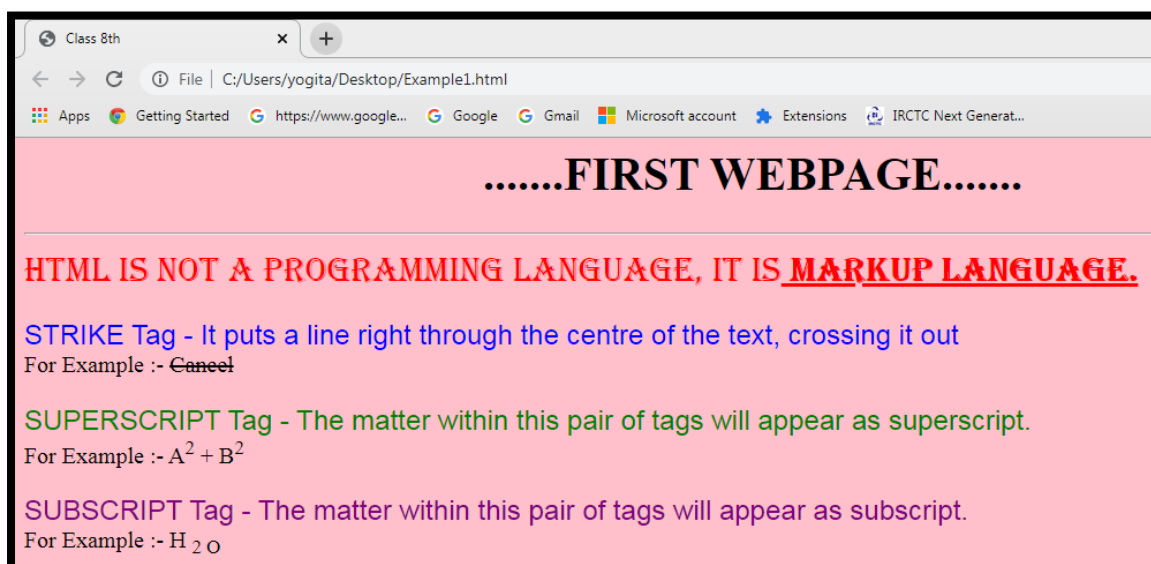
Class 8th
×
+
File | C:/Users/yogita/Desktop/Example1.html
Apps Getting Started https://www.google... Google Gmail Microsoft account Extensions IRCTC Next Generat...

.......FIRST WEBPAGE.......

HTML IS NOT A PROGRAMMING LANGUAGE, IT IS MARKUP LANGUAGE.

STRIKE Tag - It puts a line right through the centre of the text, crossing it out
For Example :- Cancel

SUPERSCRIPT Tag - The matter within this pair of tags will appear as superscript.
For Example :- $A^2 + B^2$

SUBSCRIPT Tag - The matter within this pair of tags will appear as subscript.
For Example :- $H_{2O}$